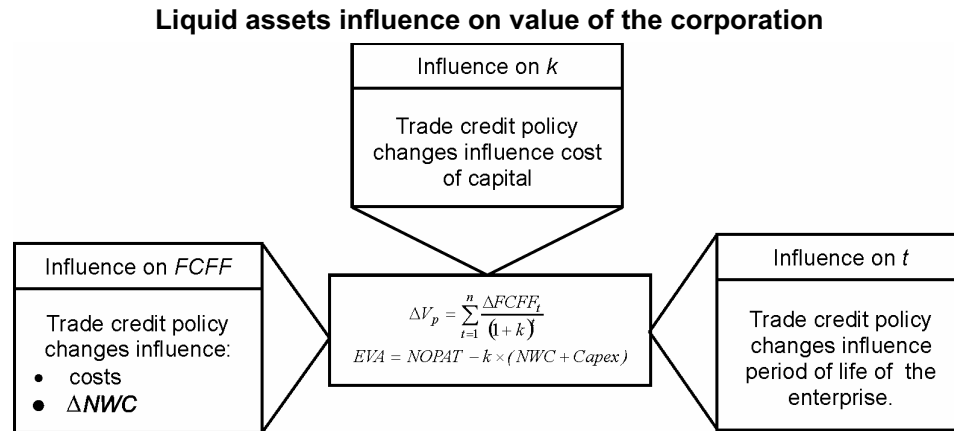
Liquid assets influence on value of the corporation

Influence on $k$

Trade credit policy changes influence cost of capital

Influence on $FCFF$

Trade credit policy changes influence:
- costs
- $\Delta NWC$

$\Delta V_p = \sum_{t=1}^{n} \frac{\Delta FCFF_t}{(1+k)^t}$

$EVA = NOPAT - k \times (NWC + Capex)$

Influence on $t$

Trade credit policy changes influence period of life of the enterprise.